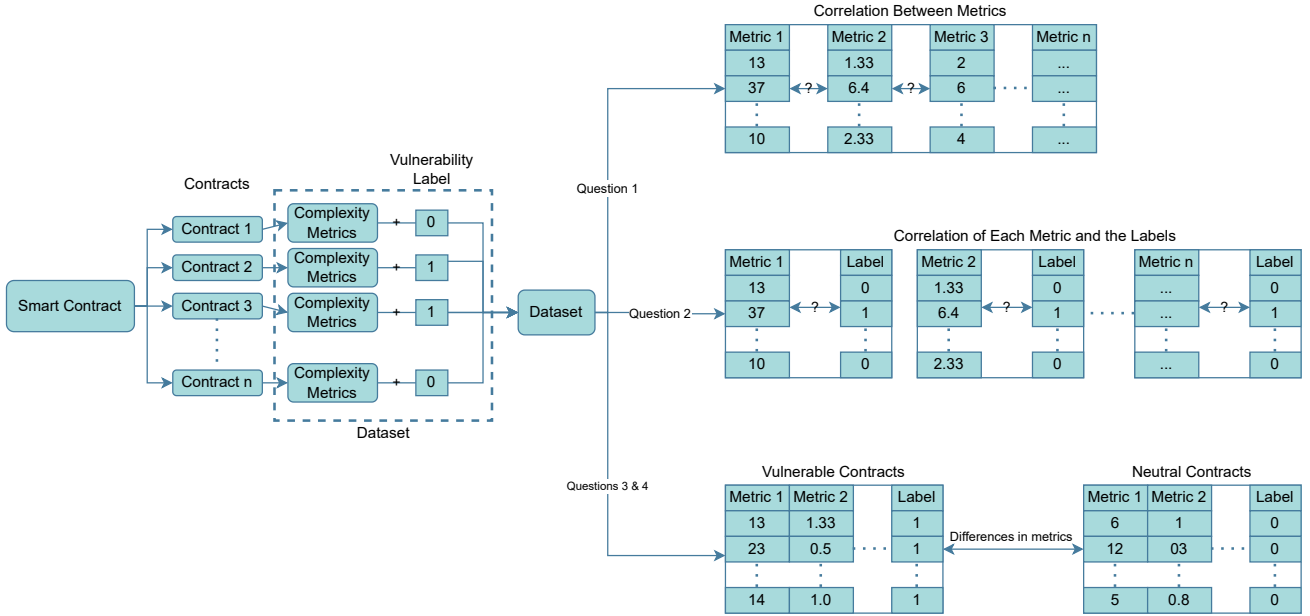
Smart Contract

Contracts

Contract 1
Contract 2
Contract 3
Contract n

Vulnerability Label

Complexity Metrics + 0
Complexity Metrics + 1
Complexity Metrics + 1
Complexity Metrics + 0

Dataset

Dataset

Question 1

Correlation Between Metrics

| Metric 1 | Metric 2 | Metric 3 | Metric n |
|---|---|---|---|
| 13 | 1.33 | 2 | ... |
| 37 | 6.4 | 6 | ... |
| 10 | 2.33 | 4 | ... |

?
?

Question 2

Correlation of Each Metric and the Labels

| Metric 1 | Label |
|---|---|
| 13 | 0 |
| 37 | 1 |
| 10 | 0 |

| Metric 2 | Label |
|---|---|
| 1.33 | 0 |
| 6.4 | 1 |
| 2.33 | 0 |

| Metric n | Label |
|---|---|
| ... | 0 |
| ... | 1 |
| ... | 0 |

?
?
?

Questions 3 & 4

Vulnerable Contracts

| Metric 1 | Metric 2 | Label |
|---|---|---|
| 13 | 1.33 | 1 |
| 23 | 0.5 | 1 |
| 14 | 1.0 | 1 |

Differences in metrics

Neutral Contracts

| Metric 1 | Metric 2 | Label |
|---|---|---|
| 6 | 1 | 0 |
| 12 | 03 | 0 |
| 5 | 0.8 | 0 |